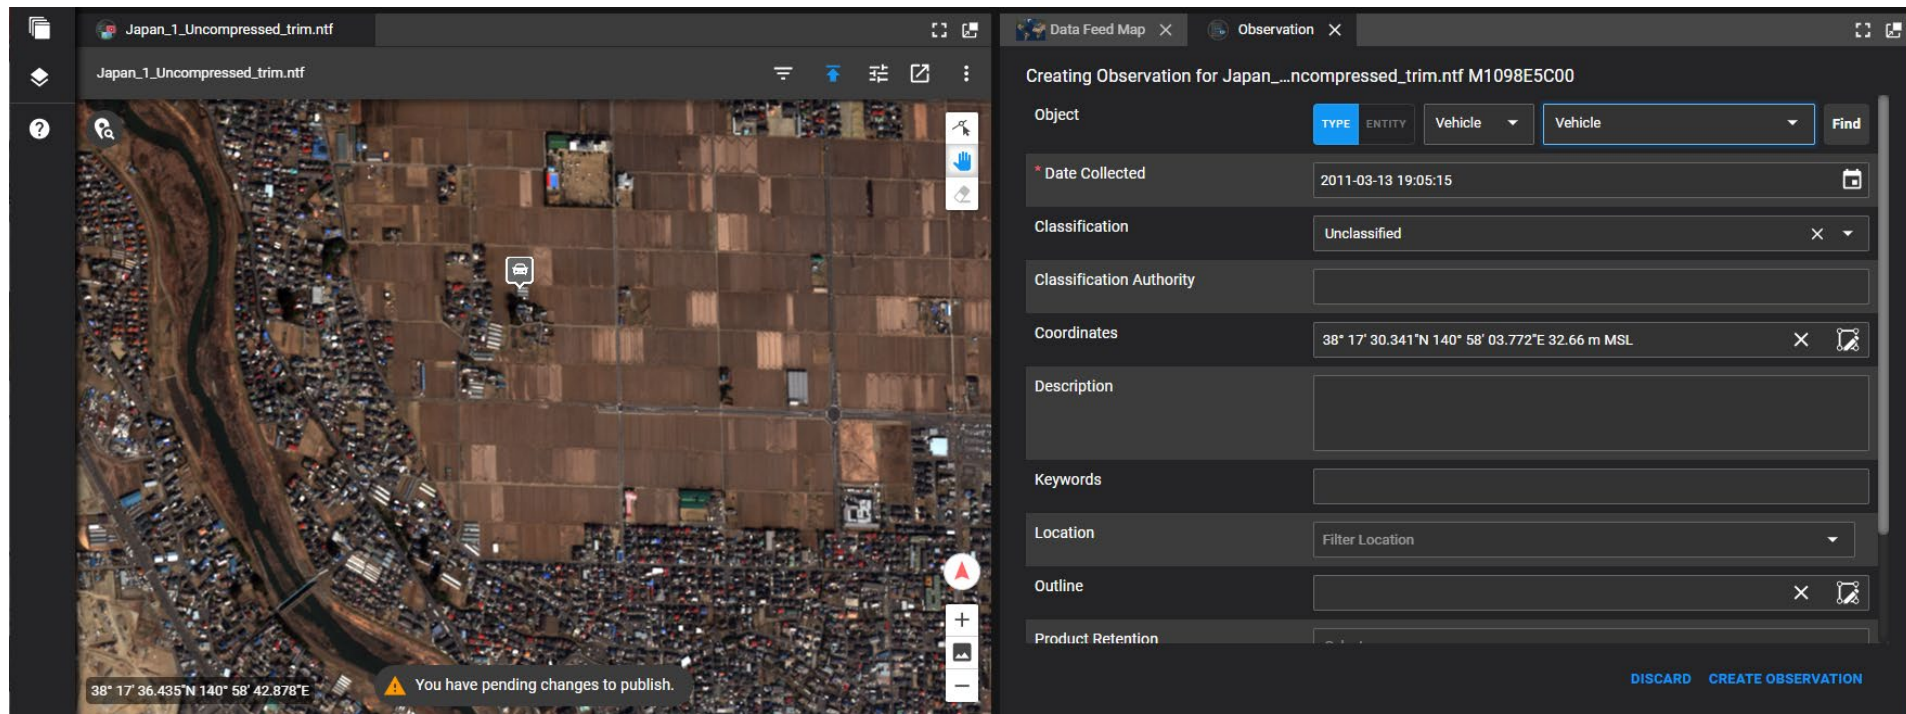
Japan_1_Uncompressed_trim.ntf

Japan_1_Uncompressed_trim.ntf

38° 17' 36.435"N 140° 58' 42.878"E

You have pending changes to publish.

Data Feed Map

Observation

Creating Observation for Japan_...ncompressed_trim.ntf M1098E5C00

Object
TYPE ENTITY
Vehicle
Vehicle
Find

* Date Collected
2011-03-13 19:05:15

Classification
Unclassified

Classification Authority

Coordinates
38° 17' 30.341"N 140° 58' 03.772"E 32.66 m MSL

Description

Keywords

Location
Filter Location

Outline

Product Retention

DISCARD CREATE OBSERVATION